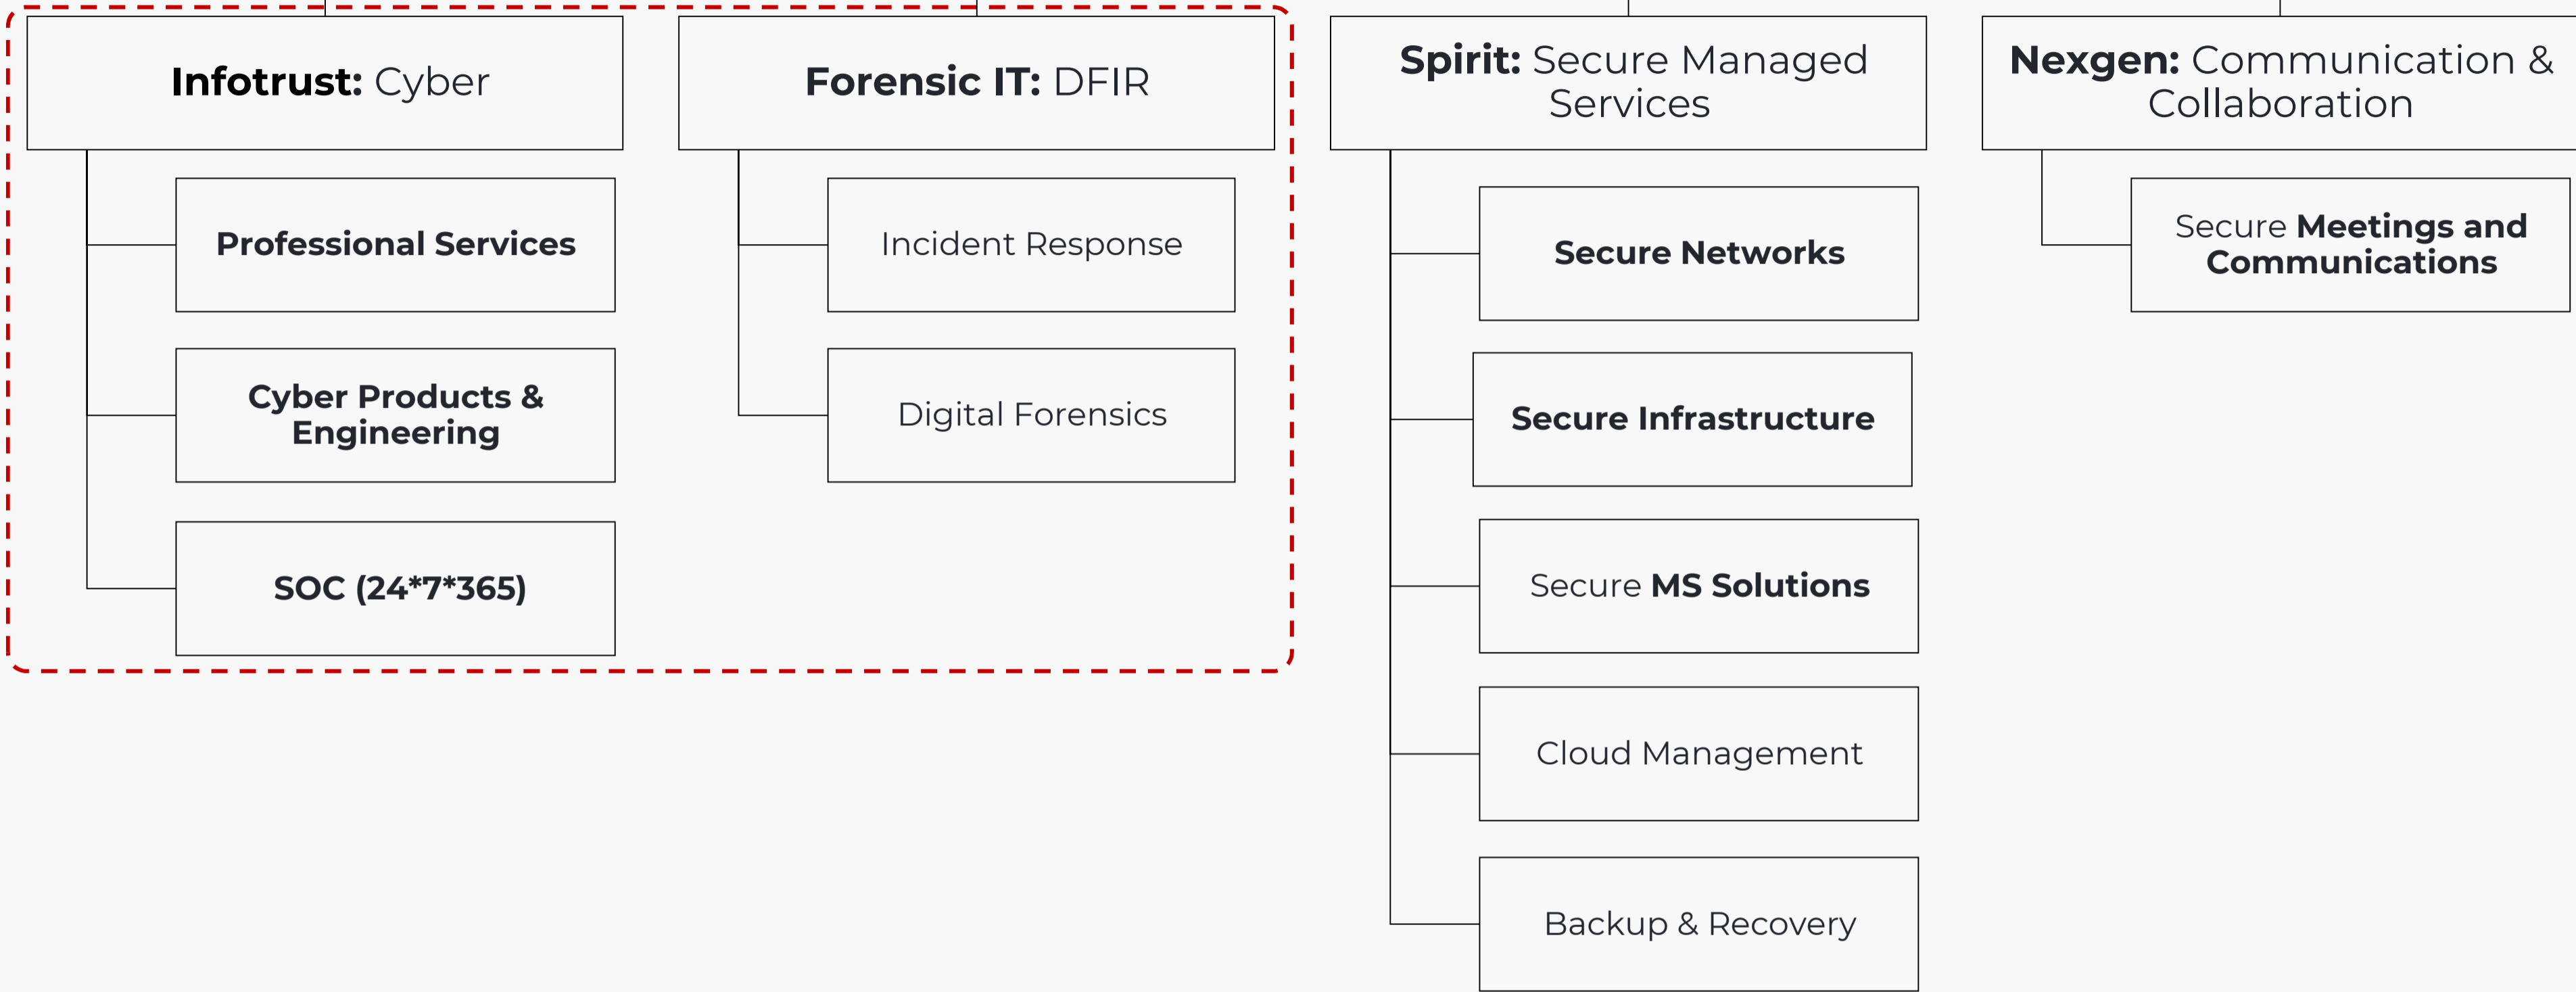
Infotrust: Cyber

Professional Services

Cyber Products & Engineering

SOC (24*7*365)

Forensic IT: DFIR

Incident Response

Digital Forensics

Spirit: Secure Managed Services

Secure Networks

Secure Infrastructure

Secure MS Solutions

Cloud Management

Backup & Recovery

Nexgen: Communication & Collaboration

Secure Meetings and Communications